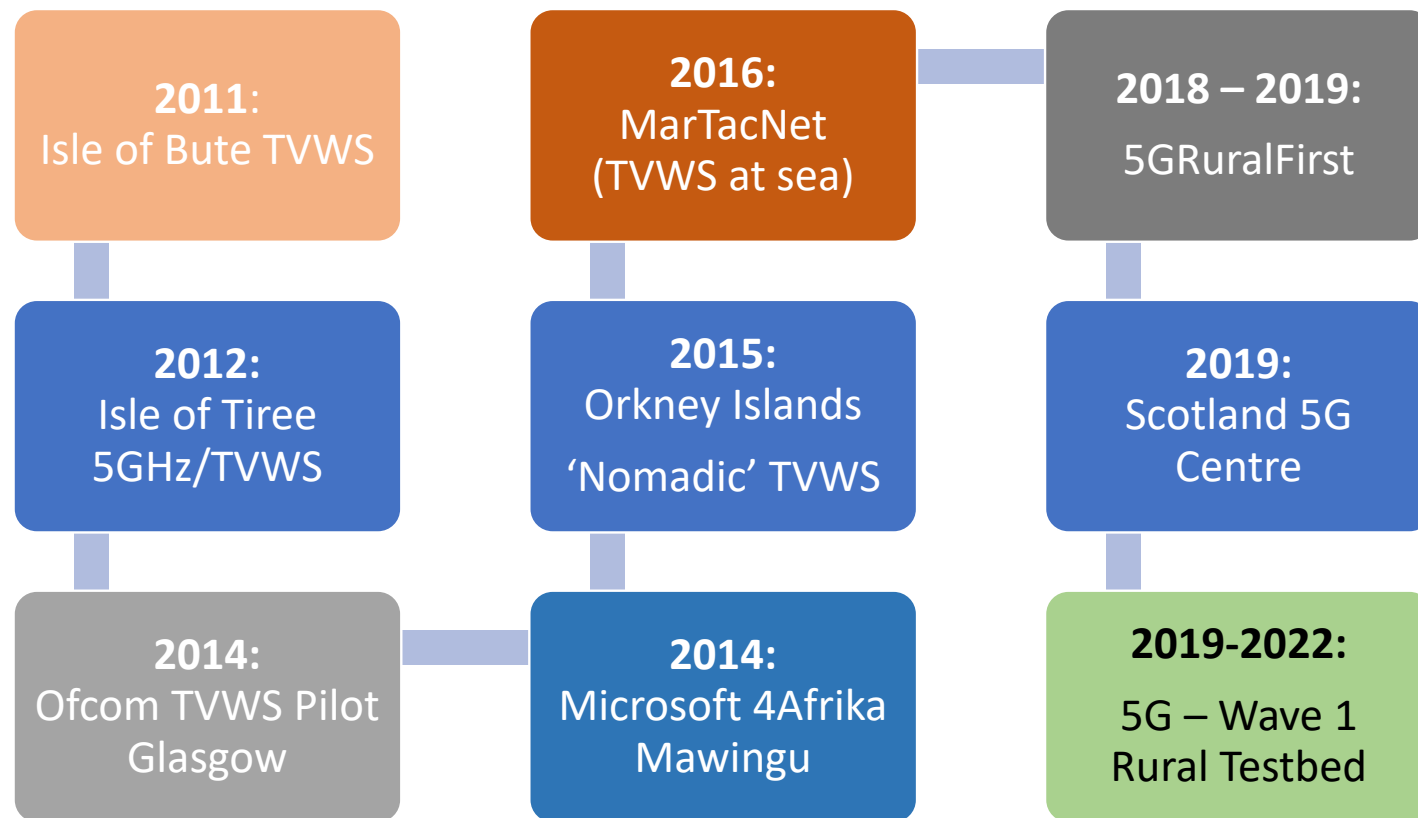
2011:
Isle of Bute TVWS

2012:
Isle of Tiree
5GHz/TVWS

2014:
Ofcom TVWS Pilot
Glasgow

2014:
Microsoft 4Afrika
Mawingu

2015:
Orkney Islands
'Nomadic' TVWS

2016:
MarTacNet
(TVWS at sea)

2018 – 2019:
5GRuralFirst

2019:
Scotland 5G
Centre

2019-2022:
5G – Wave 1
Rural Testbed